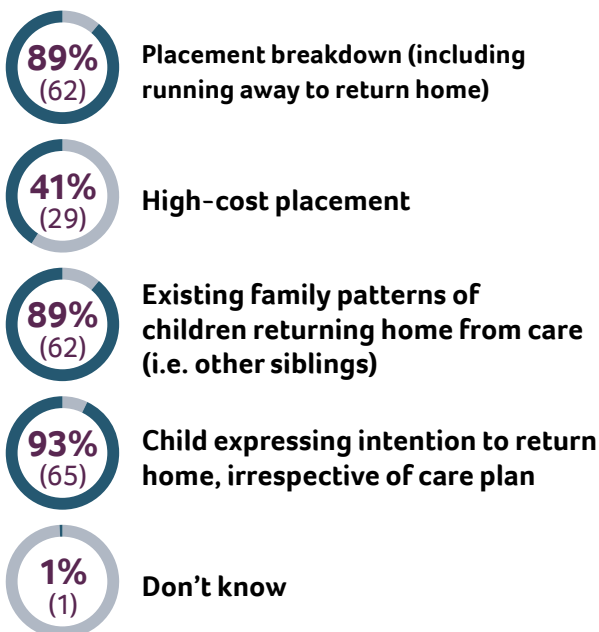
89%
(62)
Placement breakdown (including running away to return home)

41%
(29)
High-cost placement

89%
(62)
Existing family patterns of children returning home from care (i.e. other siblings)

93%
(65)
Child expressing intention to return home, irrespective of care plan

1%
(1)
Don’t know